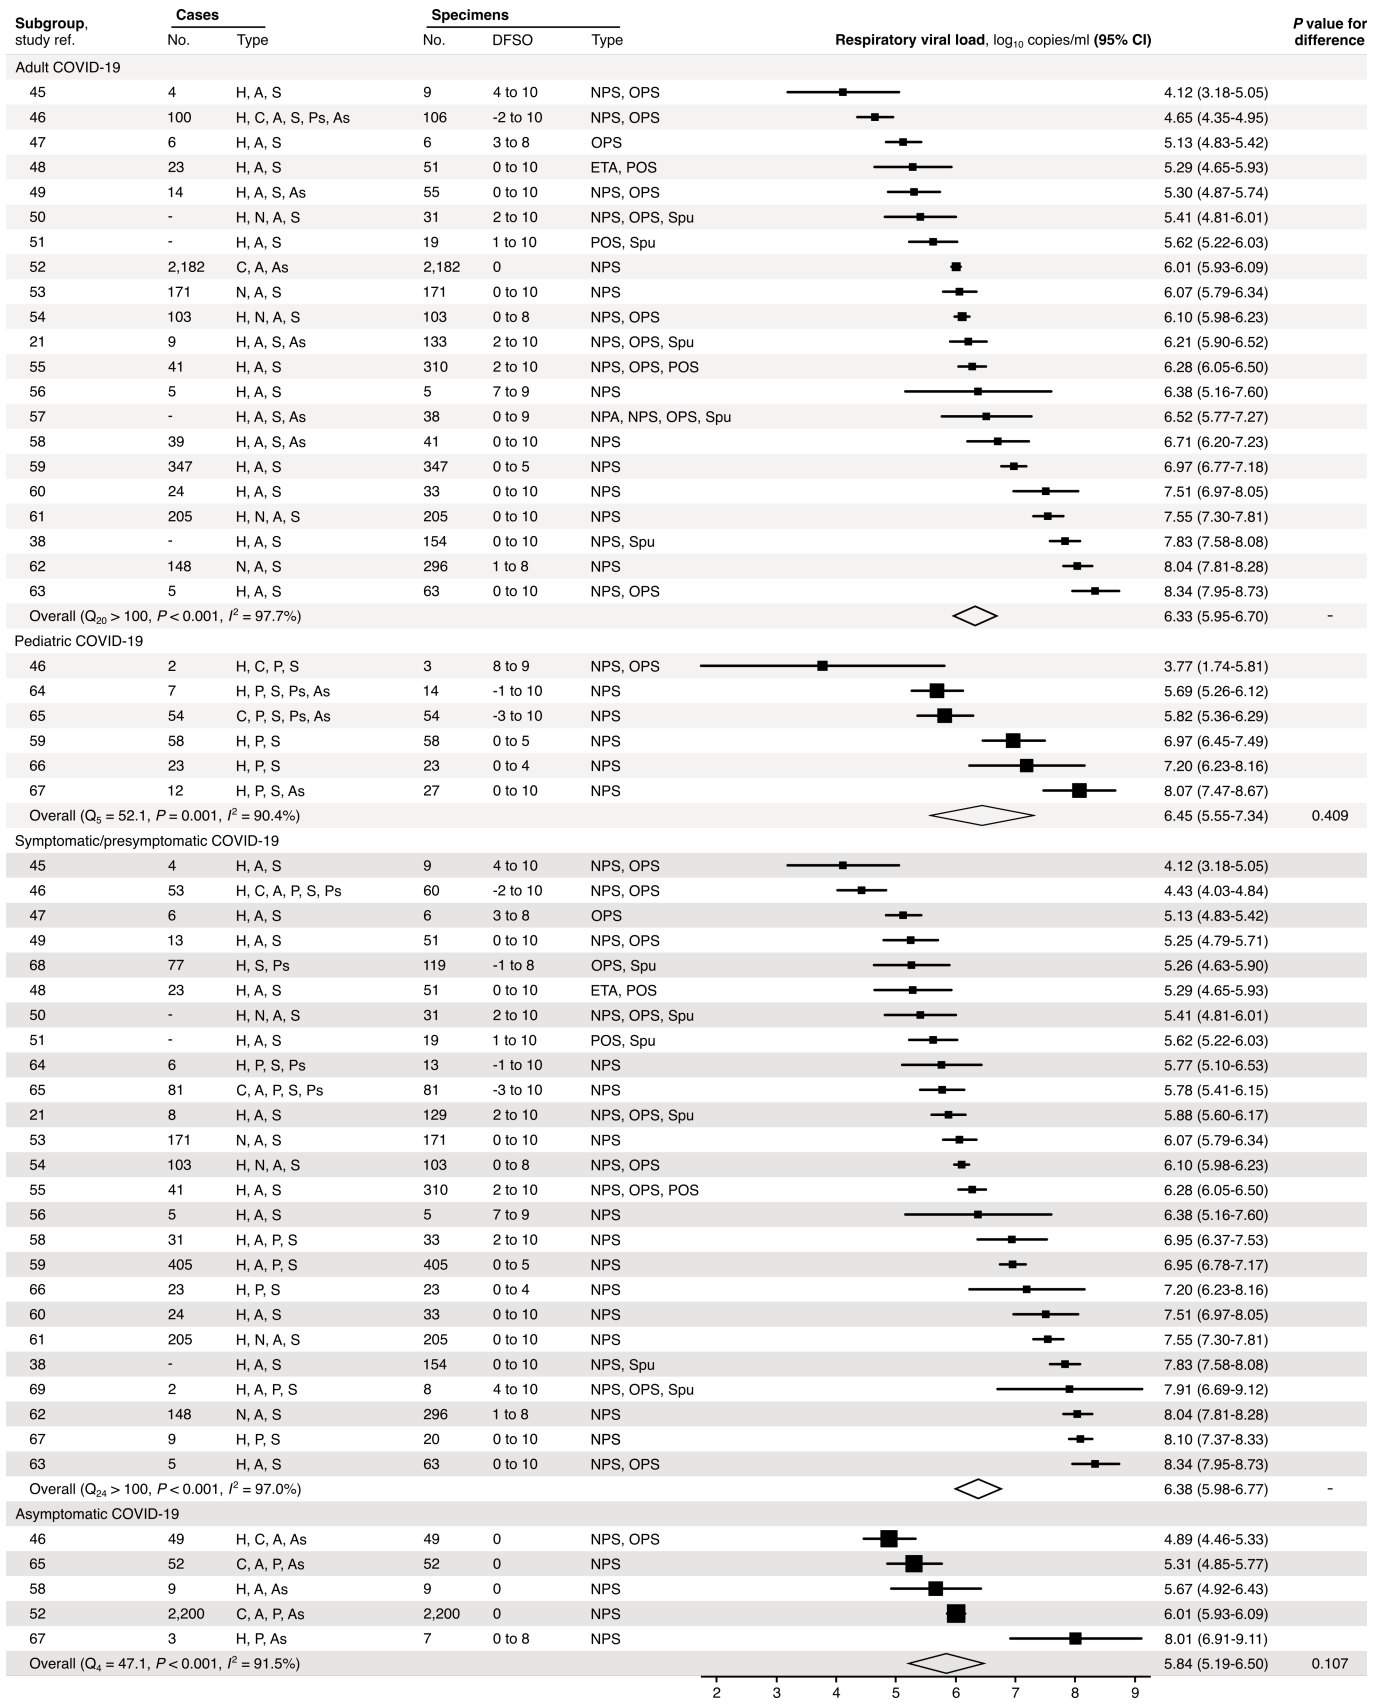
| Subgroup, study ref. | Cases No. | Type | Specimens No. | DFSO | Type | Respiratory viral load, $\log_{10}$ copies/ml (95% CI) | P value for difference |
|---|---|---|---|---|---|---|---|
| Adult COVID-19 | | | | | | | |
| 45 | 4 | H, A, S | 9 | 4 to 10 | NPS, OPS | 4.12 (3.18-5.05) | |
| 46 | 100 | H, C, A, S, Ps, As | 106 | -2 to 10 | NPS, OPS | 4.65 (4.35-4.95) | |
| 47 | 6 | H, A, S | 6 | 3 to 8 | OPS | 5.13 (4.83-5.42) | |
| 48 | 23 | H, A, S | 51 | 0 to 10 | ETA, POS | 5.29 (4.65-5.93) | |
| 49 | 14 | H, A, S, As | 55 | 0 to 10 | NPS, OPS | 5.30 (4.87-5.74) | |
| 50 | - | H, N, A, S | 31 | 2 to 10 | NPS, OPS, Spu | 5.41 (4.81-6.01) | |
| 51 | - | H, A, S | 19 | 1 to 10 | POS, Spu | 5.62 (5.22-6.03) | |
| 52 | 2,182 | C, A, As | 2,182 | 0 | NPS | 6.01 (5.93-6.09) | |
| 53 | 171 | N, A, S | 171 | 0 to 10 | NPS | 6.07 (5.79-6.34) | |
| 54 | 103 | H, N, A, S | 103 | 0 to 8 | NPS, OPS | 6.10 (5.98-6.23) | |
| 21 | 9 | H, A, S, As | 133 | 2 to 10 | NPS, OPS, Spu | 6.21 (5.90-6.52) | |
| 55 | 41 | H, A, S | 310 | 2 to 10 | NPS, OPS, POS | 6.28 (6.05-6.50) | |
| 56 | 5 | H, A, S | 5 | 7 to 9 | NPS | 6.38 (5.16-7.60) | |
| 57 | - | H, A, S, As | 38 | 0 to 9 | NPA, NPS, OPS, Spu | 6.52 (5.77-7.27) | |
| 58 | 39 | H, A, S, As | 41 | 0 to 10 | NPS | 6.71 (6.20-7.23) | |
| 59 | 347 | H, A, S | 347 | 0 to 5 | NPS | 6.97 (6.77-7.18) | |
| 60 | 24 | H, A, S | 33 | 0 to 10 | NPS | 7.51 (6.97-8.05) | |
| 61 | 205 | H, N, A, S | 205 | 0 to 10 | NPS | 7.55 (7.30-7.81) | |
| 38 | - | H, A, S | 154 | 0 to 10 | NPS, Spu | 7.83 (7.58-8.08) | |
| 62 | 148 | N, A, S | 296 | 1 to 8 | NPS | 8.04 (7.81-8.28) | |
| 63 | 5 | H, A, S | 63 | 0 to 10 | NPS, OPS | 8.34 (7.95-8.73) | |
| Overall ($Q_{20}$ > 100, P < 0.001, $I^2$ = 97.7%) | | | | | | 6.33 (5.95-6.70) | - |
| Pediatric COVID-19 | | | | | | | |
| 46 | 2 | H, C, P, S | 3 | 8 to 9 | NPS, OPS | 3.77 (1.74-5.81) | |
| 64 | 7 | H, P, S, Ps, As | 14 | -1 to 10 | NPS | 5.69 (5.26-6.12) | |
| 65 | 54 | C, P, S, Ps, As | 54 | -3 to 10 | NPS | 5.82 (5.36-6.29) | |
| 59 | 58 | H, P, S | 58 | 0 to 5 | NPS | 6.97 (6.45-7.49) | |
| 66 | 23 | H, P, S | 23 | 0 to 4 | NPS | 7.20 (6.23-8.16) | |
| 67 | 12 | H, P, S, As | 27 | 0 to 10 | NPS | 8.07 (7.47-8.67) | |
| Overall ($Q_5$ = 52.1, P = 0.001, $I^2$ = 90.4%) | | | | | | 6.45 (5.55-7.34) | 0.409 |
| Symptomatic/presymptomatic COVID-19 | | | | | | | |
| 45 | 4 | H, A, S | 9 | 4 to 10 | NPS, OPS | 4.12 (3.18-5.05) | |
| 46 | 53 | H, C, A, P, S, Ps | 60 | -2 to 10 | NPS, OPS | 4.43 (4.03-4.84) | |
| 47 | 6 | H, A, S | 6 | 3 to 8 | OPS | 5.13 (4.83-5.42) | |
| 49 | 13 | H, A, S | 51 | 0 to 10 | NPS, OPS | 5.25 (4.79-5.71) | |
| 68 | 77 | H, S, Ps | 119 | -1 to 8 | OPS, Spu | 5.26 (4.63-5.90) | |
| 48 | 23 | H, A, S | 51 | 0 to 10 | ETA, POS | 5.29 (4.65-5.93) | |
| 50 | - | H, N, A, S | 31 | 2 to 10 | NPS, OPS, Spu | 5.41 (4.81-6.01) | |
| 51 | - | H, A, S | 19 | 1 to 10 | POS, Spu | 5.62 (5.22-6.03) | |
| 64 | 6 | H, P, S, Ps | 13 | -1 to 10 | NPS | 5.77 (5.10-6.53) | |
| 65 | 81 | C, A, P, S, Ps | 81 | -3 to 10 | NPS | 5.78 (5.41-6.15) | |
| 21 | 8 | H, A, S | 129 | 2 to 10 | NPS, OPS, Spu | 5.88 (5.60-6.17) | |
| 53 | 171 | N, A, S | 171 | 0 to 10 | NPS | 6.07 (5.79-6.34) | |
| 54 | 103 | H, N, A, S | 103 | 0 to 8 | NPS, OPS | 6.10 (5.98-6.23) | |
| 55 | 41 | H, A, S | 310 | 2 to 10 | NPS, OPS, POS | 6.28 (6.05-6.50) | |
| 56 | 5 | H, A, S | 5 | 7 to 9 | NPS | 6.38 (5.16-7.60) | |
| 58 | 31 | H, A, P, S | 33 | 2 to 10 | NPS | 6.95 (6.37-7.53) | |
| 59 | 405 | H, A, P, S | 405 | 0 to 5 | NPS | 6.95 (6.78-7.17) | |
| 66 | 23 | H, P, S | 23 | 0 to 4 | NPS | 7.20 (6.23-8.16) | |
| 60 | 24 | H, A, S | 33 | 0 to 10 | NPS | 7.51 (6.97-8.05) | |
| 61 | 205 | H, N, A, S | 205 | 0 to 10 | NPS | 7.55 (7.30-7.81) | |
| 38 | - | H, A, S | 154 | 0 to 10 | NPS, Spu | 7.83 (7.58-8.08) | |
| 69 | 2 | H, A, P, S | 8 | 4 to 10 | NPS, OPS, Spu | 7.91 (6.69-9.12) | |
| 62 | 148 | N, A, S | 296 | 1 to 8 | NPS | 8.04 (7.81-8.28) | |
| 67 | 9 | H, P, S | 20 | 0 to 10 | NPS | 8.10 (7.37-8.33) | |
| 63 | 5 | H, A, S | 63 | 0 to 10 | NPS, OPS | 8.34 (7.95-8.73) | |
| Overall ($Q_{24}$ > 100, P < 0.001, $I^2$ = 97.0%) | | | | | | 6.38 (5.98-6.77) | - |
| Asymptomatic COVID-19 | | | | | | | |
| 46 | 49 | H, C, A, As | 49 | 0 | NPS, OPS | 4.89 (4.46-5.33) | |
| 65 | 52 | C, A, P, As | 52 | 0 | NPS | 5.31 (4.85-5.77) | |
| 58 | 9 | H, A, As | 9 | 0 | NPS | 5.67 (4.92-6.43) | |
| 52 | 2,200 | C, A, P, As | 2,200 | 0 | NPS | 6.01 (5.93-6.09) | |
| 67 | 3 | H, P, As | 7 | 0 to 8 | NPS | 8.01 (6.91-9.11) | |
| Overall ($Q_4$ = 47.1, P < 0.001, $I^2$ = 91.5%) | | | | | | 5.84 (5.19-6.50) | 0.107 |

2 3 4 5 6 7 8 9